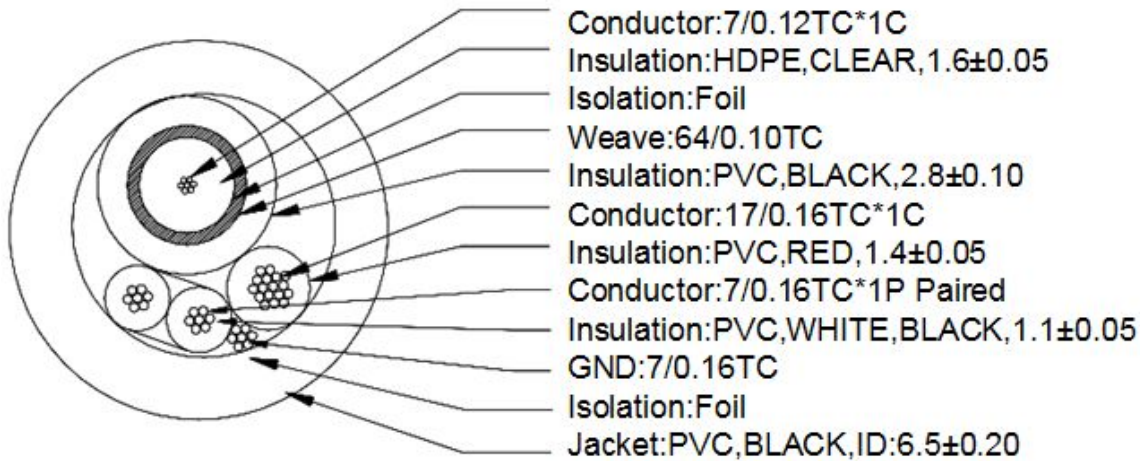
Conductor:7/0.12TC*1C
Insulation:HDPE,CLEAR,1.6±0.05
Isolation:Foil
Weave:64/0.10TC
Insulation:PVC,BLACK,2.8±0.10
Conductor:17/0.16TC*1C
Insulation:PVC,RED,1.4±0.05
Conductor:7/0.16TC*1P Paired
Insulation:PVC,WHITE,BLACK,1.1±0.05
GND:7/0.16TC
Isolation:Foil
Jacket:PVC,BLACK,ID:6.5±0.20